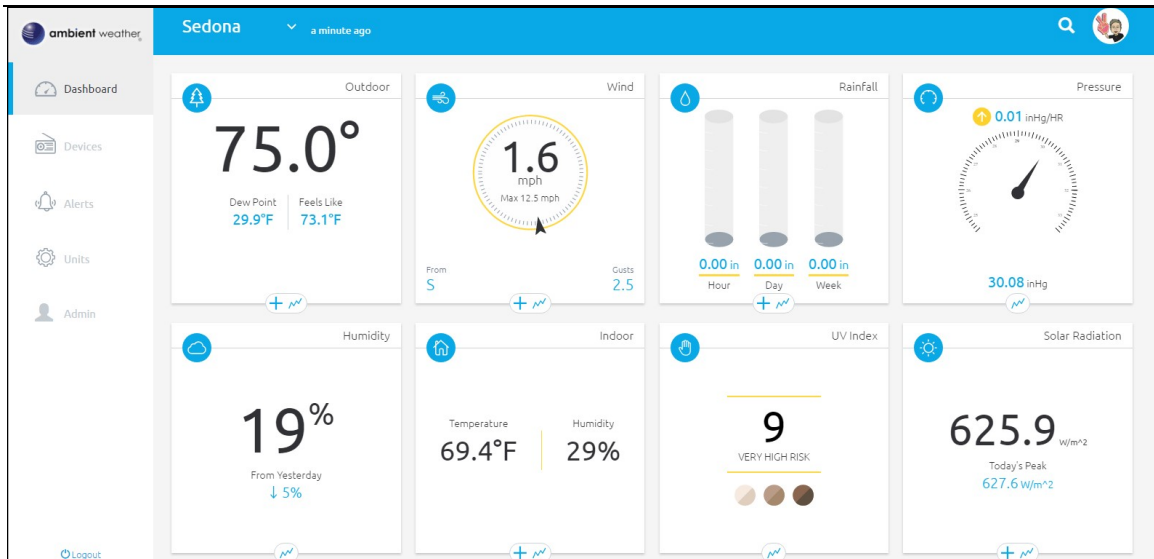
ambient weather

Sedona a minute ago

Dashboard

Devices

Alerts

Units

Admin

Logout

Outdoor

75.0°

Dew Point
29.9°F

Feels Like
73.1°F

Wind

1.6
mph
Max 12.5 mph

From
S

Gusts
2.5

Rainfall

0.00 in
Hour

0.00 in
Day

0.00 in
Week

Pressure

0.01 inHg/HR

30.08 inHg

Humidity

19%

From Yesterday
↓ 5%

Indoor

Temperature
69.4°F

Humidity
29%

UV Index

9
VERY HIGH RISK

Solar Radiation

625.9 W/m^2

Today's Peak
627.6 W/m^2